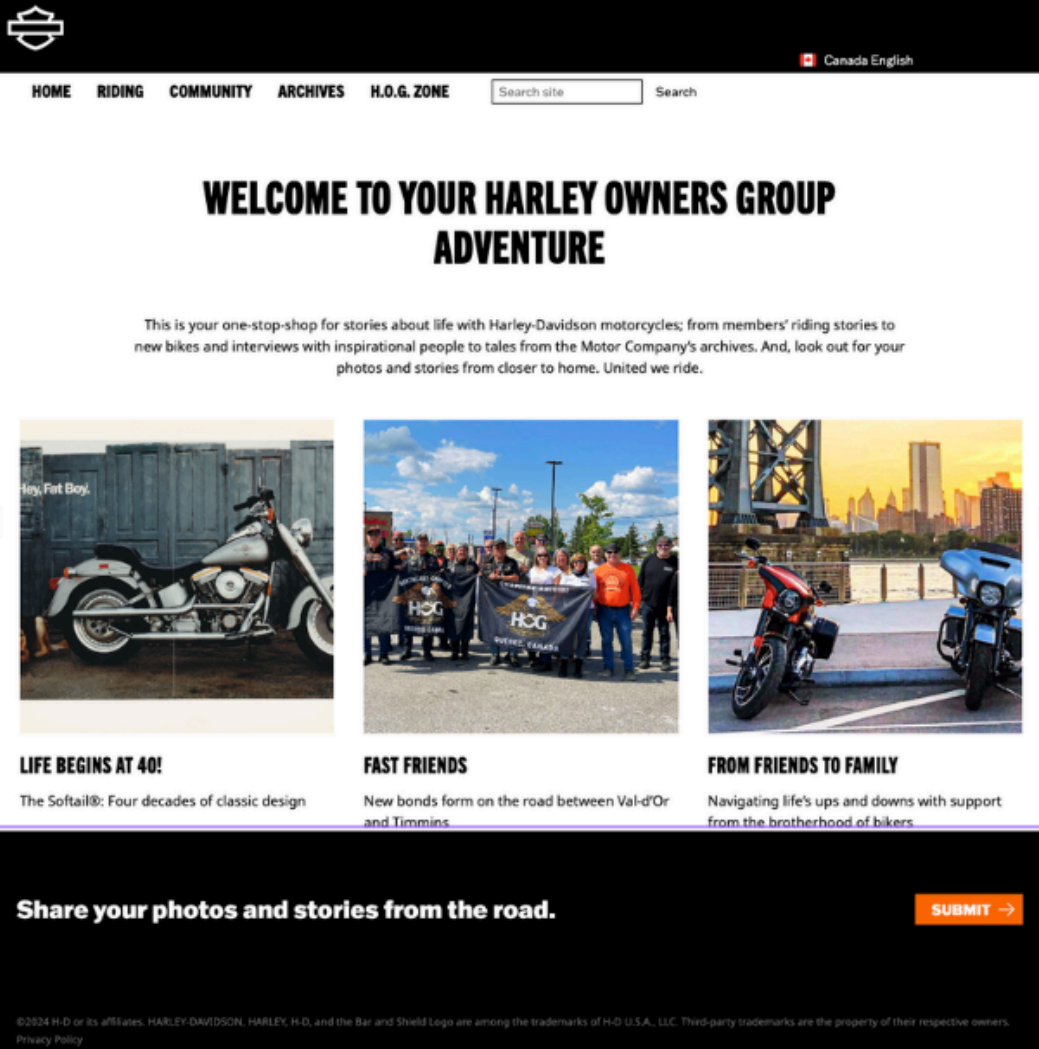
Canada English

HOME RIDING COMMUNITY ARCHIVES H.O.G. ZONE Search site Search

WELCOME TO YOUR HARLEY OWNERS GROUP ADVENTURE

This is your one-stop-shop for stories about life with Harley-Davidson motorcycles; from members' riding stories to new bikes and interviews with inspirational people to tales from the Motor Company's archives. And, look out for your photos and stories from closer to home. United we ride.

Hey, Fat Boy.

LIFE BEGINS AT 40!

The Softail®: Four decades of classic design

FAST FRIENDS

New bonds form on the road between Val-d'Or and Timmins

FROM FRIENDS TO FAMILY

Navigating life's ups and downs with support from the brotherhood of bikers

Share your photos and stories from the road.

SUBMIT →

©2024 H-D or its affiliates. HARLEY-DAVIDSON, HARLEY, H-D, and the Bar and Shield Logo are among the trademarks of H-D U.S.A., LLC. Third-party trademarks are the property of their respective owners.
Privacy Policy